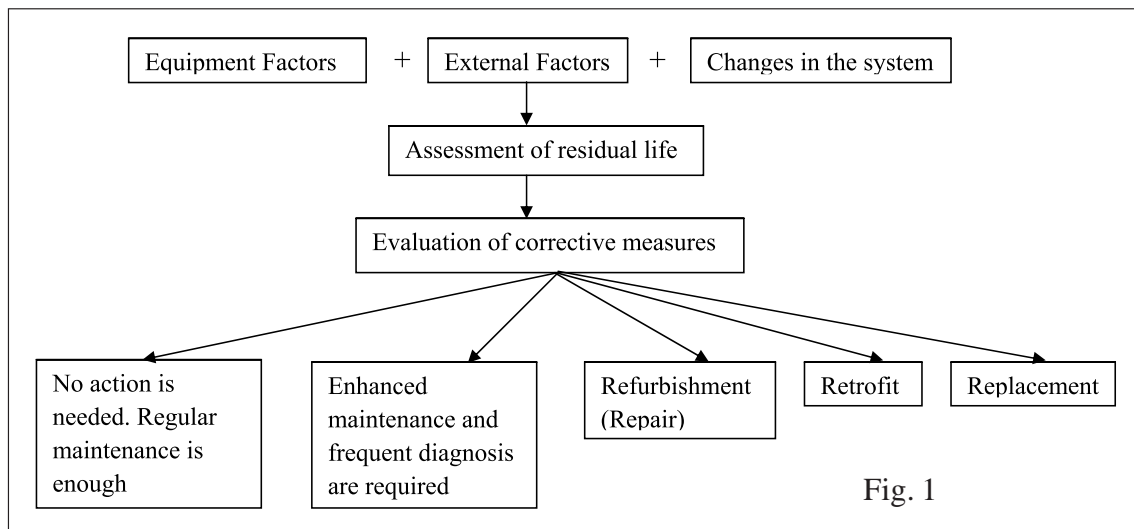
Equipment Factors + External Factors + Changes in the system

Assessment of residual life

Evaluation of corrective measures

No action is needed. Regular maintenance is enough

Enhanced maintenance and frequent diagnosis are required

Refurbishment (Repair)

Retrofit

Replacement

Fig. 1